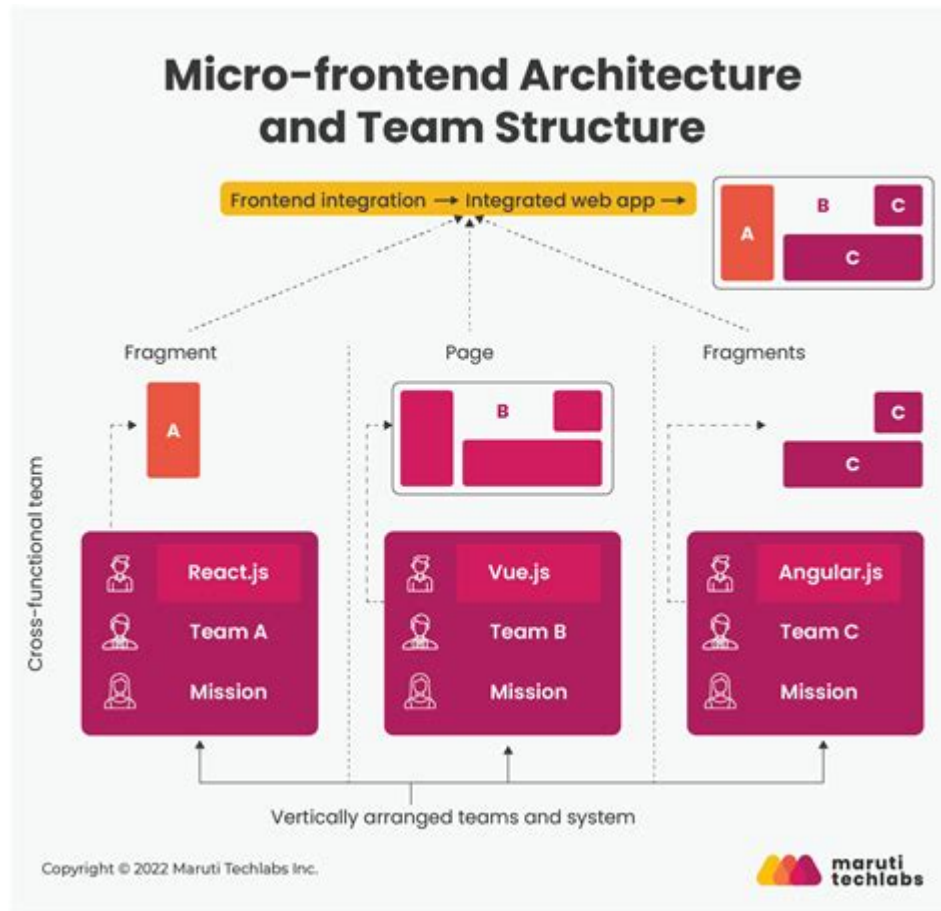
Micro-frontend Architecture and Team Structure

Frontend integration → Integrated web app →

A B C C

Fragment

A

Page

B

Fragments

C

C

Cross-functional team

React.js
Team A
Mission

Vue.js
Team B
Mission

Angular.js
Team C
Mission

Vertically arranged teams and system

Copyright © 2022 Maruti Techlabs Inc.

maruti techlabs